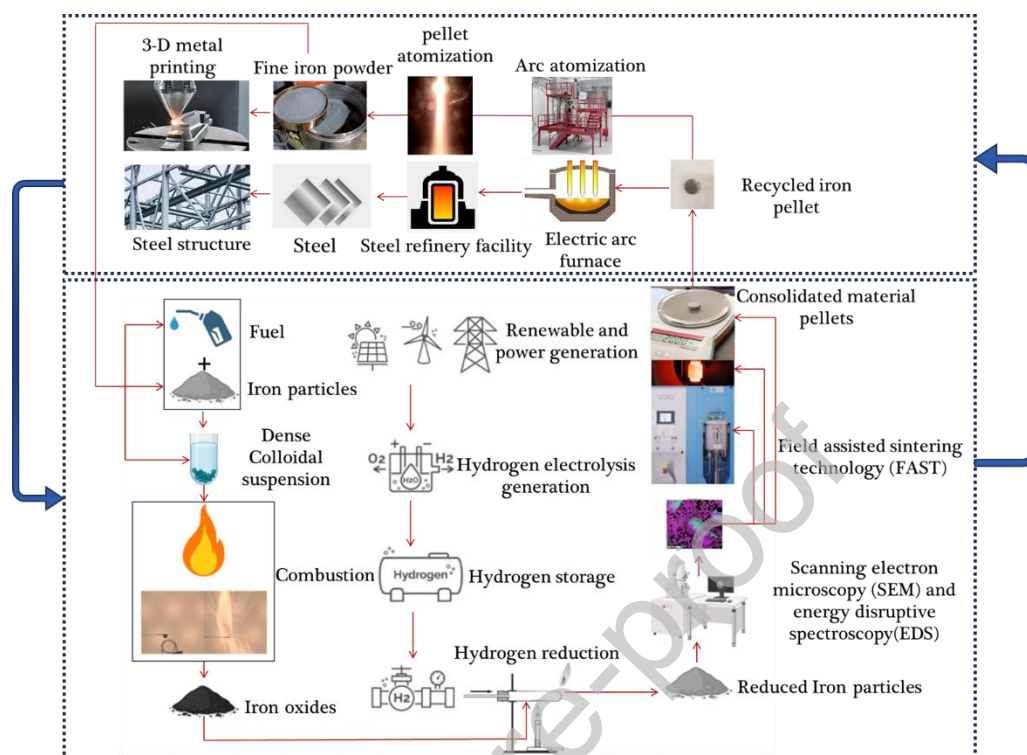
3-D metal printing

Fine iron powder

pellet atomization

Arc atomization

Steel structure

Steel

Steel refinery facility

Electric arc furnace

Recycled iron pellet

Fuel

+

Iron particles

Renewable and power generation

Consolidated material pellets

Dense Colloidal suspension

$O_2$

$H_2$

$H_2O$

Hydrogen electrolysis generation

Field assisted sintering technology (FAST)

Combustion

Hydrogen

Hydrogen storage

Scanning electron microscopy (SEM) and energy disruptive spectroscopy(EDS)

Hydrogen reduction

$H_2$

Iron oxides

Reduced Iron particles

Journal Pre-proof